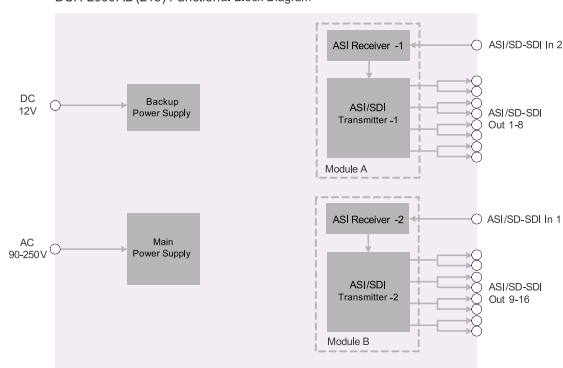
DCH-2000AB (2HD) Functional Block Diagram

DC
12V

Backup
Power Supply

ASI Receiver -1

ASI/SD-SDI In 2

ASI/SDI
Transmitter -1

ASI/SD-SDI
Out 1-8

Module A

AC
90-250V

Main
Power Supply

ASI Receiver -2

ASI/SD-SDI In 1

ASI/SDI
Transmitter -2

ASI/SD-SDI
Out 9-16

Module B